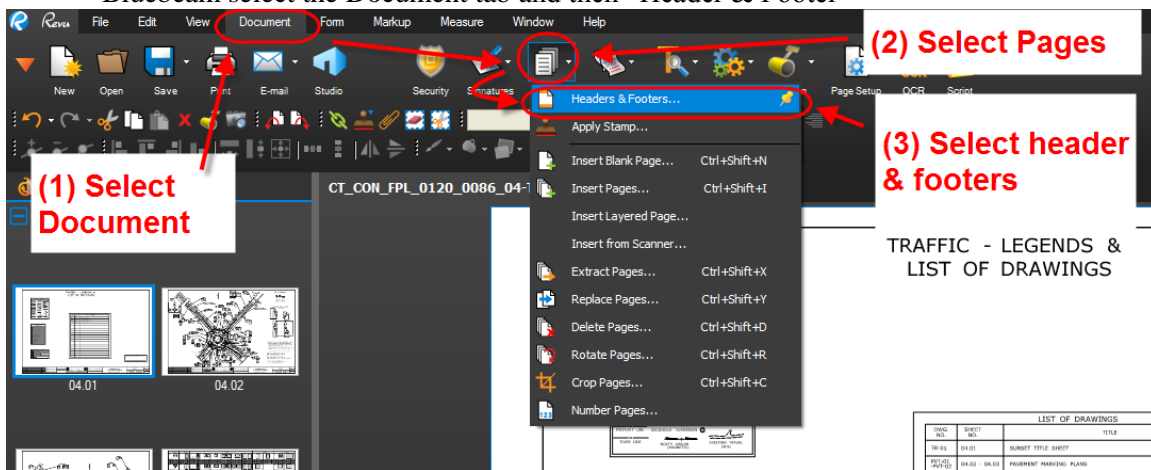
Bluebeam select the Document tab and then "Header & Footer"

Revu File Edit View Document Form Markup Measure Window Help

New Open Save Print E-mail Studio Security Signatures Page Setup OCR Script

(2) Select Pages

(1) Select Document

(3) Select header & footers

CT_CON_FPL_0120_0086_04-

Headers & Footers...
Apply Stamp...
Insert Blank Page... Ctrl+Shift+N
Insert Pages... Ctrl+Shift+I
Insert Layered Page...
Insert from Scanner...
Extract Pages... Ctrl+Shift+X
Replace Pages... Ctrl+Shift+Y
Delete Pages... Ctrl+Shift+D
Rotate Pages... Ctrl+Shift+R
Crop Pages... Ctrl+Shift+C
Number Pages...

04.01 04.02

TRAFFIC - LEGENDS & LIST OF DRAWINGS

| LIST OF DRAWINGS | | |
|---|---|---|
| DWG. NO. | SHEET NO. | TITLE |
| TR-01 | 04.01 | SUBSET TITLE SHEET |
| PVT-01 -PVT-02 | 04.02 - 04.03 | PAVEMENT MARKING PLANS |